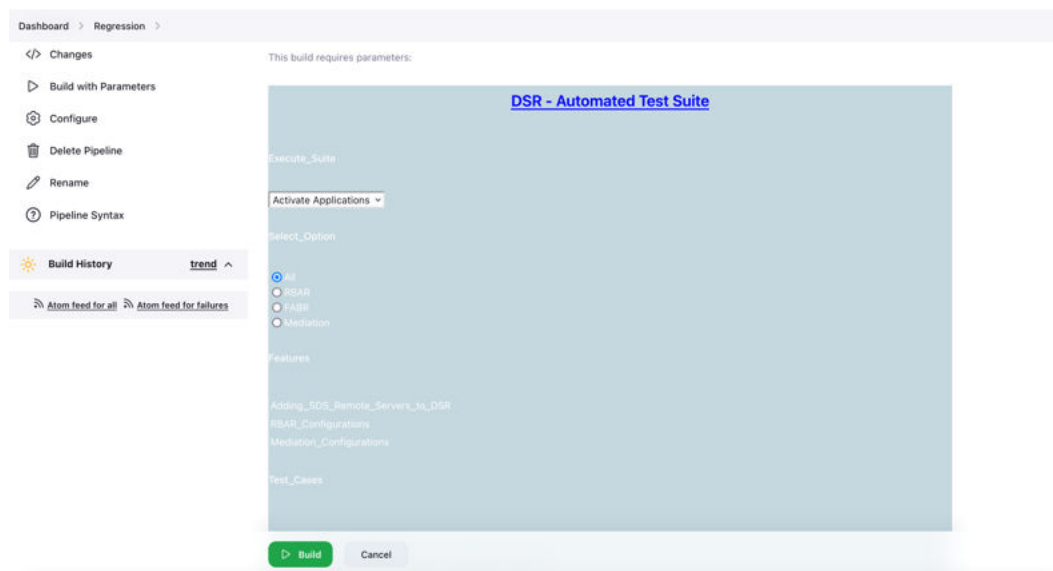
Dashboard > Regression >

</> Changes

Build with Parameters

Configure

Delete Pipeline

Rename

Pipeline Syntax

Build History trend

Atom feed for all Atom feed for failures

This build requires parameters:

DSR - Automated Test Suite

Execute_Suite

Activate Applications

Select_Option

All
RBAR
FABR
Mediation

Features

Adding_SDS_Remote_Servers_to_DSR
RBAR_Configurations
Mediation_Configurations

Test_Cases

Build

Cancel